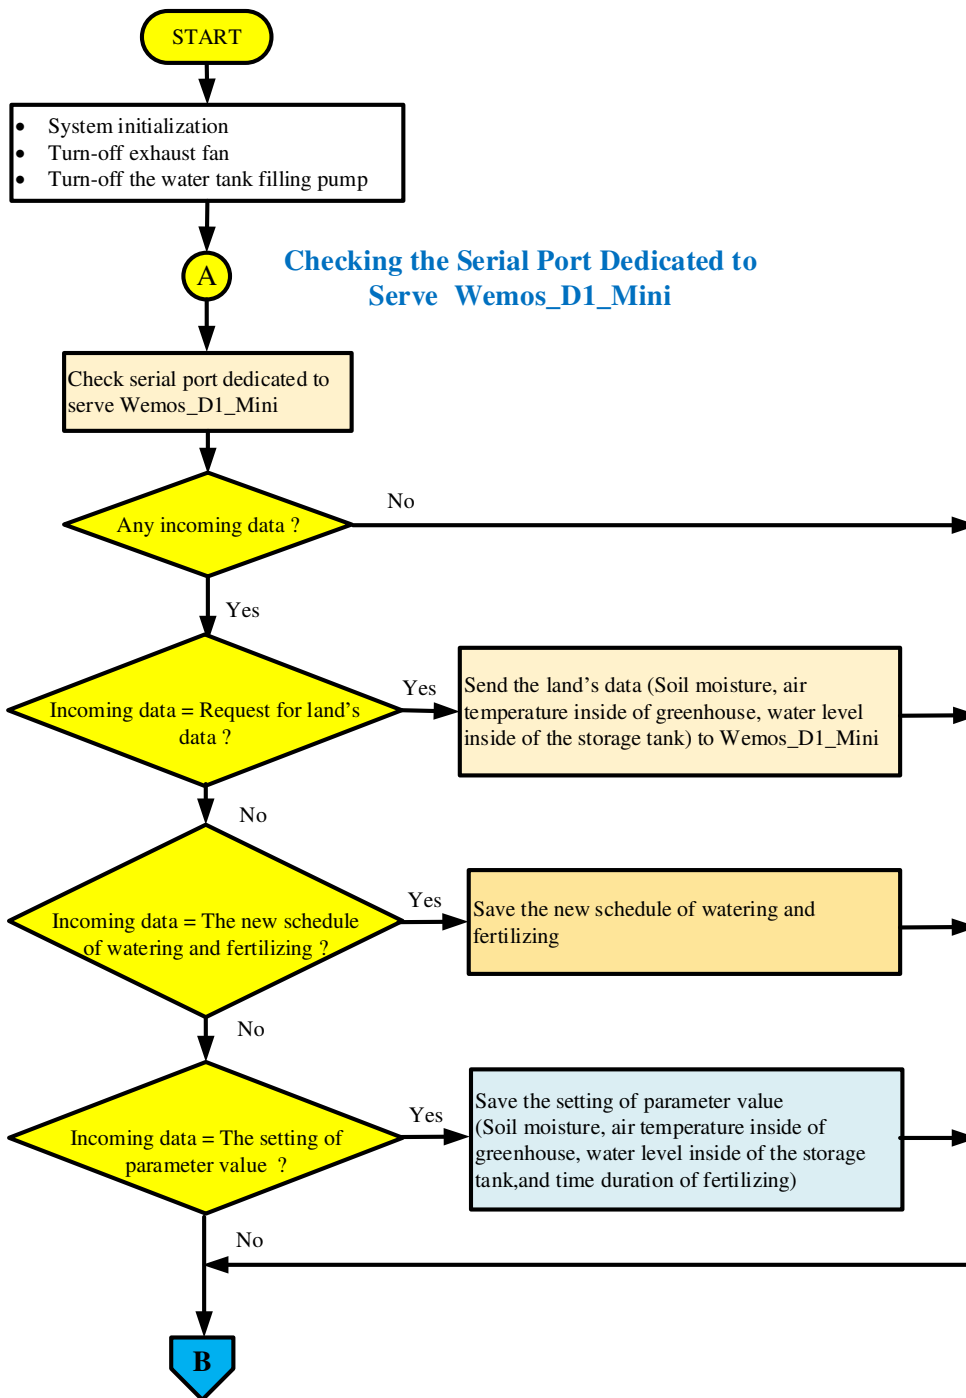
START

• System initialization
• Turn-off exhaust fan
• Turn-off the water tank filling pump

A

Checking the Serial Port Dedicated to Serve Wemos_D1_Mini

Check serial port dedicated to serve Wemos_D1_Mini

Any incoming data ?

No

Yes

Incoming data = Request for land's data ?

Yes

Send the land's data (Soil moisture, air temperature inside of greenhouse, water level inside of the storage tank) to Wemos_D1_Mini

No

Incoming data = The new schedule of watering and fertilizing ?

Yes

Save the new schedule of watering and fertilizing

No

Incoming data = The setting of parameter value ?

Yes

Save the setting of parameter value (Soil moisture, air temperature inside of greenhouse, water level inside of the storage tank,and time duration of fertilizing)

No

B